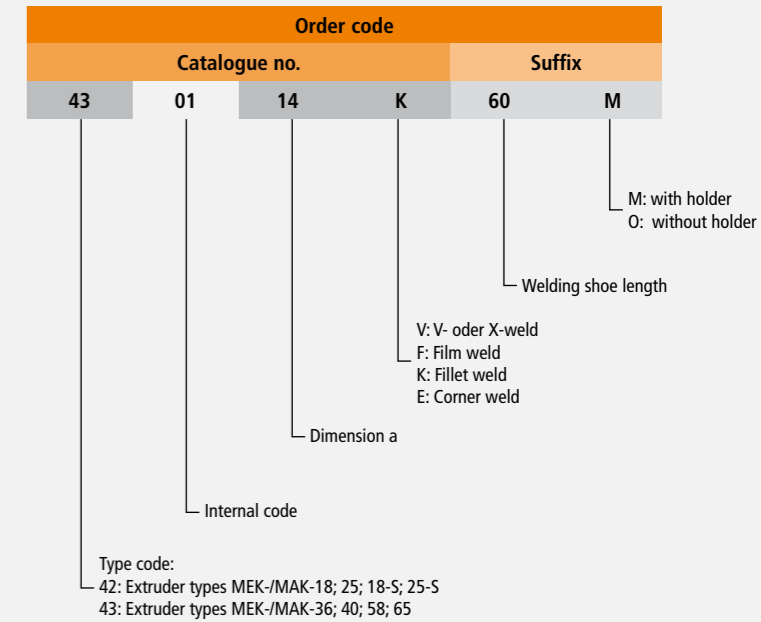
Order code

| Catalogue no. | | | | Suffix | |
|---|---|---|---|---|---|
| 43 | 01 | 14 | K | 60 | M |

M: with holder
O: without holder

Welding shoe length

V: V- oder X-weld
F: Film weld
K: Fillet weld
E: Corner weld

Dimension a

Internal code

Type code:
42: Extruder types MEK-/MAK-18; 25; 18-S; 25-S
43: Extruder types MEK-/MAK-36; 40; 58; 65